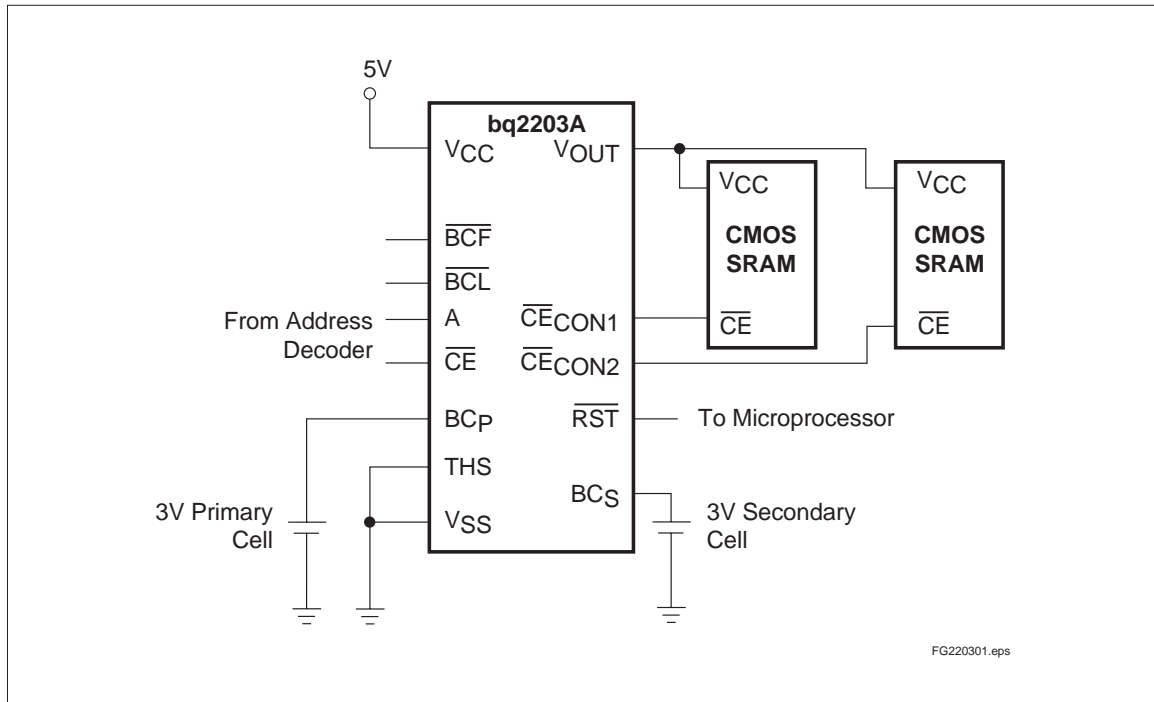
5V

bq2203A

$V_{CC}$

$V_{OUT}$

$\overline{BCF}$

$\overline{BCL}$

From Address Decoder

A

$\overline{CE}$

$\overline{CE}_{CON1}$

$\overline{CE}_{CON2}$

$BC_P$

$\overline{RST}$

To Microprocessor

THS

$BC_S$

$V_{SS}$

3V Primary Cell

3V Secondary Cell

$V_{CC}$

CMOS SRAM

$\overline{CE}$

$V_{CC}$

CMOS SRAM

$\overline{CE}$

FG220301.eps